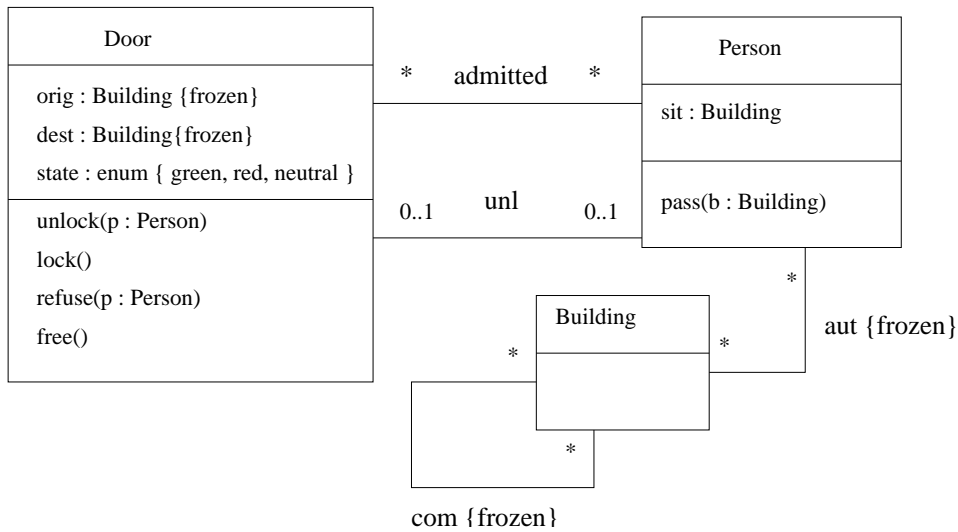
Door

orig : Building {frozen}
dest : Building{frozen}
state : enum { green, red, neutral }

unlock(p : Person)
lock()
refuse(p : Person)
free()

*
admitted
*

0..1
unl
0..1

Person

sit : Building

pass(b : Building)

*
aut {frozen}
*

Building

*
*

com {frozen}